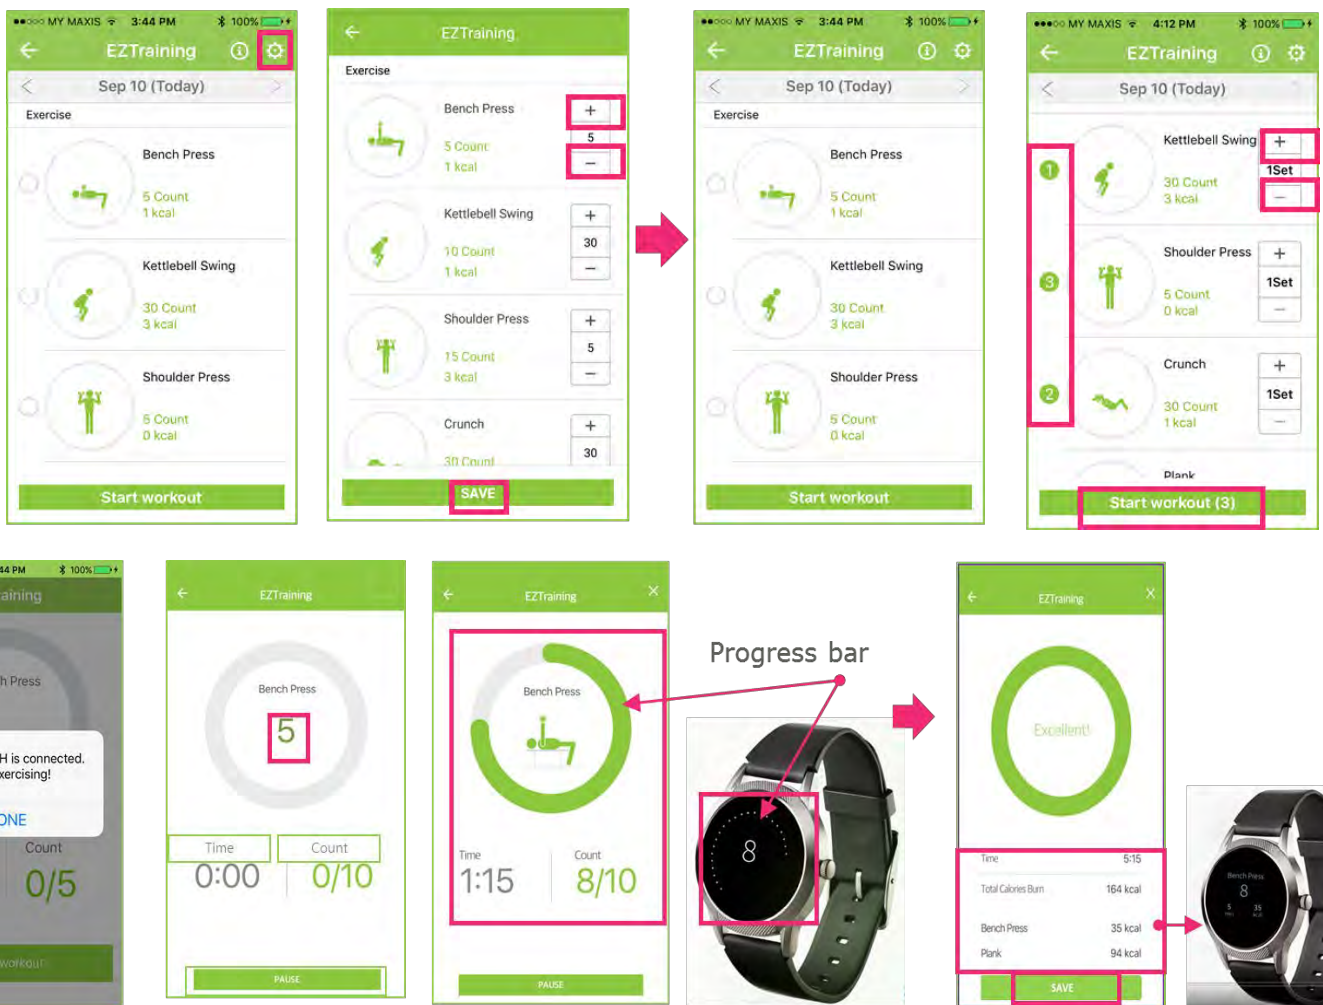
MY MAXIS 3:44 PM 100%
EZTraining
Sep 10 (Today)
Exercise
Bench Press
5 Count
1 kcal
Kettlebell Swing
30 Count
3 kcal
Shoulder Press
5 Count
0 kcal
Start workout

EZTraining
Exercise
Bench Press
5 Count
1 kcal
5
Kettlebell Swing
10 Count
1 kcal
30
Shoulder Press
15 Count
3 kcal
5
Crunch
30 Count
30
SAVE

MY MAXIS 3:44 PM 100%
EZTraining
Sep 10 (Today)
Exercise
Bench Press
5 Count
1 kcal
Kettlebell Swing
30 Count
3 kcal
Shoulder Press
5 Count
0 kcal
Start workout

MY MAXIS 4:12 PM 100%
EZTraining
Sep 10 (Today)
1
Kettlebell Swing
30 Count
3 kcal
1Set
3
Shoulder Press
5 Count
0 kcal
1Set
2
Crunch
30 Count
1 kcal
1Set
Plank
Start workout (3)

4 PM 100%
aining
h Press
H is connected.
xercising!
ONE
Count
0/5
workout

EZTraining
Bench Press
5
Time
0:00
Count
0/10
PAUSE

EZTraining
Bench Press
Time
1:15
Count
8/10
PAUSE

Progress bar

8

EZTraining
Excellent!
Time 5:15
Total Calories Burn 164 kcal
Bench Press 35 kcal
Plank 94 kcal
SAVE

Bench Press
8
5 35